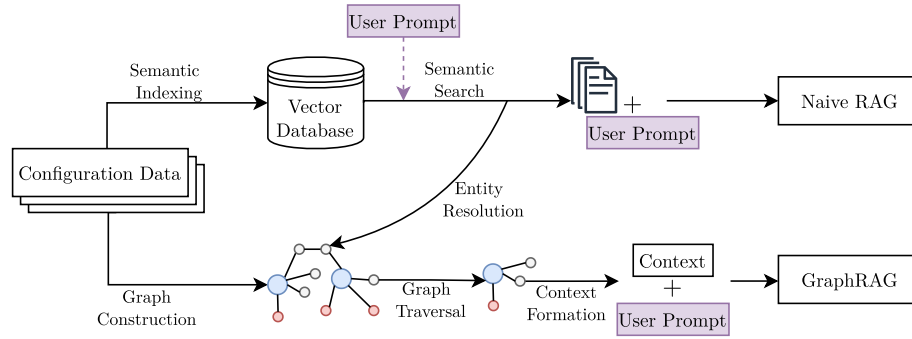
User Prompt

Semantic Indexing

Vector Database

Semantic Search

+

User Prompt

Naive RAG

Configuration Data

Entity Resolution

Graph Construction

Graph Traversal

Context Formation

Context

+

User Prompt

GraphRAG